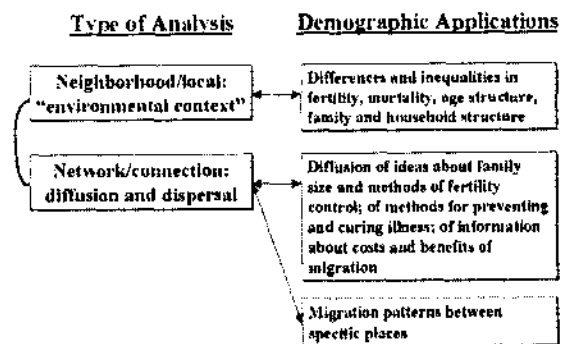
Type of Analysis

Demographic Applications

Neighborhood/local: "environmental context"

Differences and inequalities in fertility, mortality, age structure, family and household structure

Network/connection: diffusion and dispersal

Diffusion of ideas about family size and methods of fertility control; of methods for preventing and curing illness; of information about costs and benefits of migration

Migration patterns between specific places